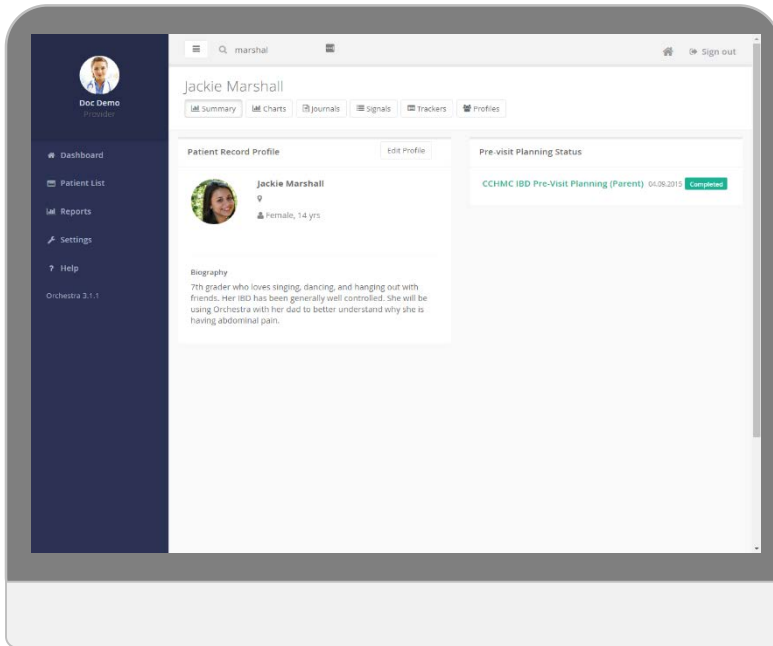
Doc Demo
Provider

Dashboard
Patient List
Reports
Settings
? Help
Orchestra 3.1.1

marshal

Sign out

Jackie Marshall

Summary
Charts
Journals
Signals
Trackers
Profiles

Patient Record Profile
Edit Profile

Jackie Marshall
Female, 14 yrs

Biography
7th grader who loves singing, dancing, and hanging out with friends. Her IBD has been generally well controlled. She will be using Orchestra with her dad to better understand why she is having abdominal pain.

Pre-visit Planning Status

CCHMC IBD Pre-Visit Planning (Parent) 04.09.2015 Completed